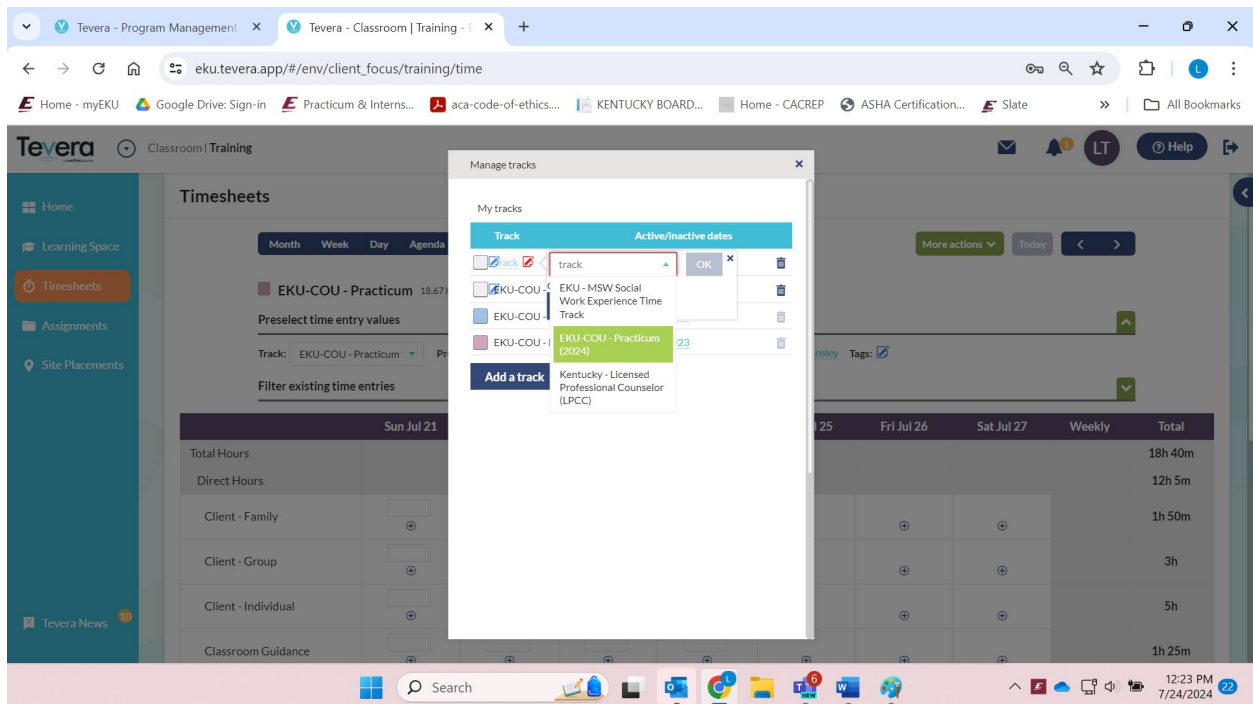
Tevera - Program Management ×
Tevera - Classroom | Training - ×
+

eku.tevera.app/#/env/client_focus/training/time

Home - myEKU | Google Drive: Sign-in | Practicum & Interns... | aca-code-of-ethics... | KENTUCKY BOARD... | Home - CACREP | ASHA Certification... | Slate | » | All Bookmarks

Tevera | Classroom | Training | LT | Help

Home
Learning Space
Timesheets
Assignments
Site Placements
Tevera News 10

Timesheets

Month | Week | Day | Agenda

More actions | Today | < | >

EKU-COU - Practicum 18.67

Preselect time entry values

Track: EKU-COU - Practicum | Pr | nsley | Tags:

Filter existing time entries

| | Sun Jul 21 | | | | 25 | Fri Jul 26 | Sat Jul 27 | Weekly | Total |
|---|---|---|---|---|---|---|---|---|---|
| Total Hours | | | | | | | | | 18h 40m |
| Direct Hours | | | | | | | | | 12h 5m |
| Client - Family | ⊕ | | | | | ⊕ | ⊕ | | 1h 50m |
| Client - Group | ⊕ | | | | | ⊕ | ⊕ | | 3h |
| Client - Individual | ⊕ | | | | | ⊕ | ⊕ | | 5h |
| Classroom Guidance | ⊕ | ⊕ | | ⊕ | ⊕ | ⊕ | ⊕ | | 1h 25m |

Manage tracks ×

My tracks

| Track | Active/inactive dates |
|---|---|
| Track | track | OK × |
| EKU-COU - | |
| EKU-COU - | |
| EKU-COU - | 23 |

Add a track

EKU - MSW Social Work Experience Time Track
EKU-COU - Practicum (2024)
Kentucky - Licensed Professional Counselor (LPCC)

Search

12:23 PM
7/24/2024
22